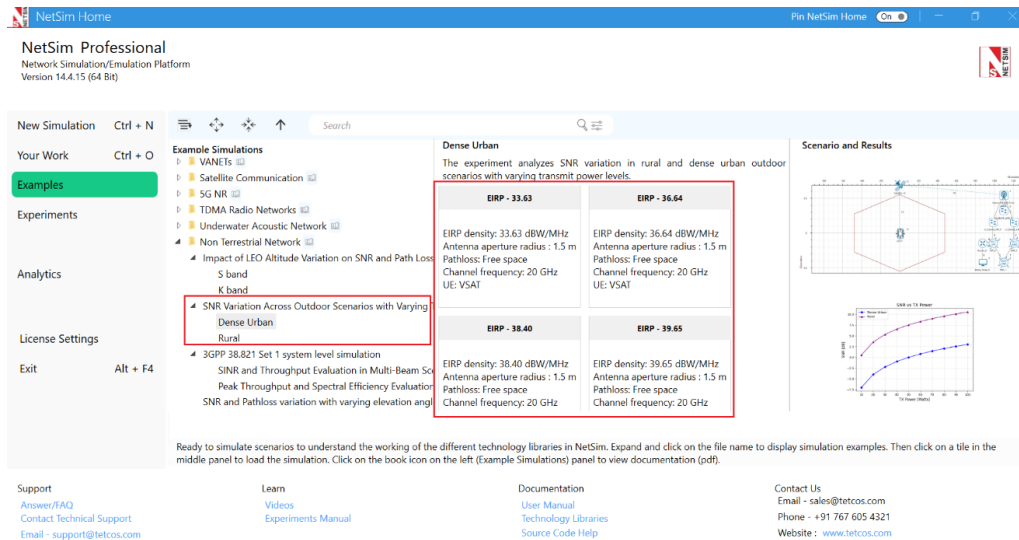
NetSim Home

Pin NetSim Home On

NetSim Professional
Network Simulation/Emulation Platform
Version 14.4.15 (64 Bit)

New Simulation Ctrl + N

Your Work Ctrl + O

Examples

Experiments

Analytics

License Settings

Exit Alt + F4

Search

Example Simulations
VANETs
Satellite Communication
5G NR
TDMA Radio Networks
Underwater Acoustic Network
Non Terrestrial Network
Impact of LEO Altitude Variation on SNR and Path Loss
S band
K band
SNR Variation Across Outdoor Scenarios with Varying
Dense Urban
Rural
3GPP 38.821 Set 1 system level simulation
SINR and Throughput Evaluation in Multi-Beam Sc
Peak Throughput and Spectral Efficiency Evaluatio
SNR and Pathloss variation with varying elevation angl

Dense Urban
The experiment analyzes SNR variation in rural and dense urban outdoor scenarios with varying transmit power levels.

EIRP - 33.63
EIRP density: 33.63 dBW/MHz
Antenna aperture radius : 1.5 m
Pathloss: Free space
Channel frequency: 20 GHz
UE: VSAT

EIRP - 36.64
EIRP density: 36.64 dBW/MHz
Antenna aperture radius : 1.5 m
Pathloss: Free space
Channel frequency: 20 GHz
UE: VSAT

EIRP - 38.40
EIRP density: 38.40 dBW/MHz
Antenna aperture radius : 1.5 m
Pathloss: Free space
Channel frequency: 20 GHz

EIRP - 39.65
EIRP density: 39.65 dBW/MHz
Antenna aperture radius : 1.5 m
Pathloss: Free space
Channel frequency: 20 GHz

Scenario and Results

SNR vs TX Power

Ready to simulate scenarios to understand the working of the different technology libraries in NetSim. Expand and click on the file name to display simulation examples. Then click on a tile in the middle panel to load the simulation. Click on the book icon on the left (Example Simulations) panel to view documentation (pdf).

Support
Answer/FAQ
Contact Technical Support
Email - support@tetcos.com

Learn
Videos
Experiments Manual

Documentation
User Manual
Technology Libraries
Source Code Help

Contact Us
Email - sales@tetcos.com
Phone - +91 767 605 4321
Website : www.tetcos.com